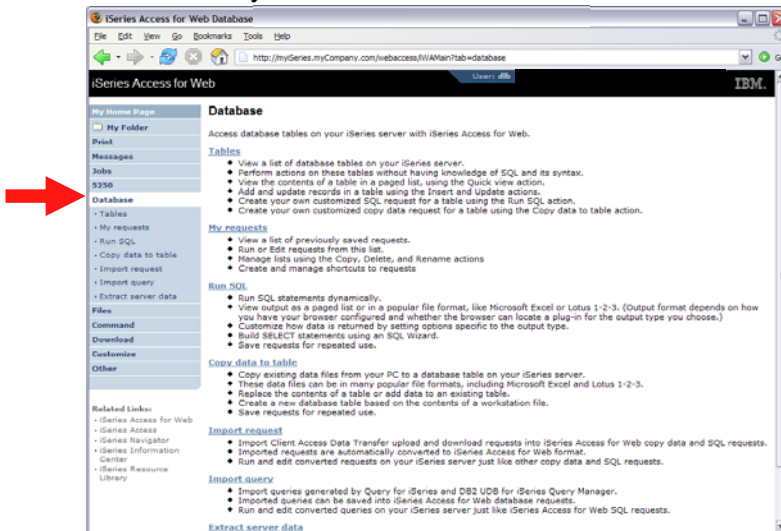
iSeries Access for Web Database

File Edit View Go Bookmarks Tools Help

http://myiSeries.myCompany.com/webaccess/iWAMain?tab=database

iSeries Access for Web

User: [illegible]

IBM.

My Home Page
My Folder
Print
Messages
Jobs
5250
Database
• Tables
• My requests
• Run SQL
• Copy data to table
• Import request
• Import query
• Extract server data
Files
Command
Download
Customize
Other

Related Links:
• iSeries Access for Web
• iSeries Access
• iSeries Navigator
• iSeries Information Center
• iSeries Resource Library

Database

Access database tables on your iSeries server with iSeries Access for Web.

Tables
• View a list of database tables on your iSeries server.
• Perform actions on these tables without having knowledge of SQL and its syntax.
• View the contents of a table in a paged list, using the Quick view action.
• Add and update records in a table using the Insert and Update actions.
• Create your own customized SQL request for a table using the Run SQL action.
• Create your own customized copy data request for a table using the Copy data to table action.

My requests
• View a list of previously saved requests.
• Run or Edit requests from this list.
• Manage lists using the Copy, Delete, and Rename actions
• Create and manage shortcuts to requests

Run SQL
• Run SQL statements dynamically.
• View output as a paged list or in a popular file format, like Microsoft Excel or Lotus 1-2-3. (Output format depends on how you have your browser configured and whether the browser can locate a plug-in for the output type you choose.)
• Customize how data is returned by setting options specific to the output type.
• Build SELECT statements using an SQL Wizard.
• Save requests for repeated use.

Copy data to table
• Copy existing data files from your PC to a database table on your iSeries server.
• These data files can be in many popular file formats, including Microsoft Excel and Lotus 1-2-3.
• Replace the contents of a table or add data to an existing table.
• Create a new database table based on the contents of a workstation file.
• Save requests for repeated use.

Import request
• Import Client Access Data Transfer upload and download requests into iSeries Access for Web copy data and SQL requests.
• Imported requests are automatically converted to iSeries Access for Web format.
• Run and edit converted requests on your iSeries server just like other copy data and SQL requests.

Import query
• Import queries generated by Query for iSeries and DB2 UDB for iSeries Query Manager.
• Imported queries can be saved into iSeries Access for Web database requests.
• Run and edit converted queries on your iSeries server just like iSeries Access for Web SQL requests.

Extract server data